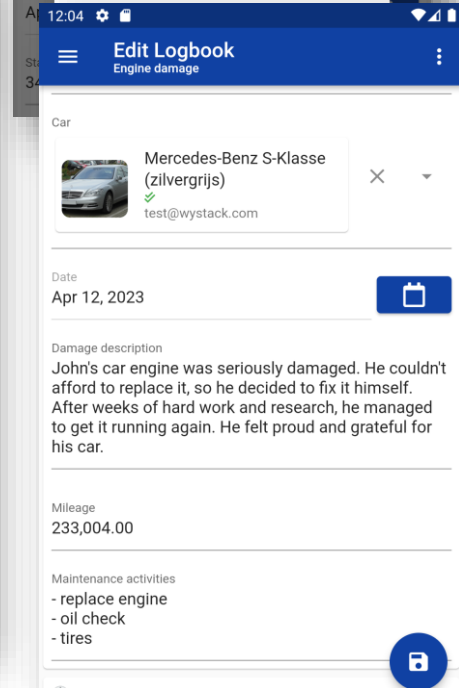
Ap
Sta
34

12:04

Edit Logbook
Engine damage

Car

Mercedes-Benz S-Klasse (zilvergrijs)
test@wystack.com

Date
Apr 12, 2023

Damage description
John's car engine was seriously damaged. He couldn't afford to replace it, so he decided to fix it himself. After weeks of hard work and research, he managed to get it running again. He felt proud and grateful for his car.

Mileage
233,004.00

Maintenance activities
- replace engine
- oil check
- tires